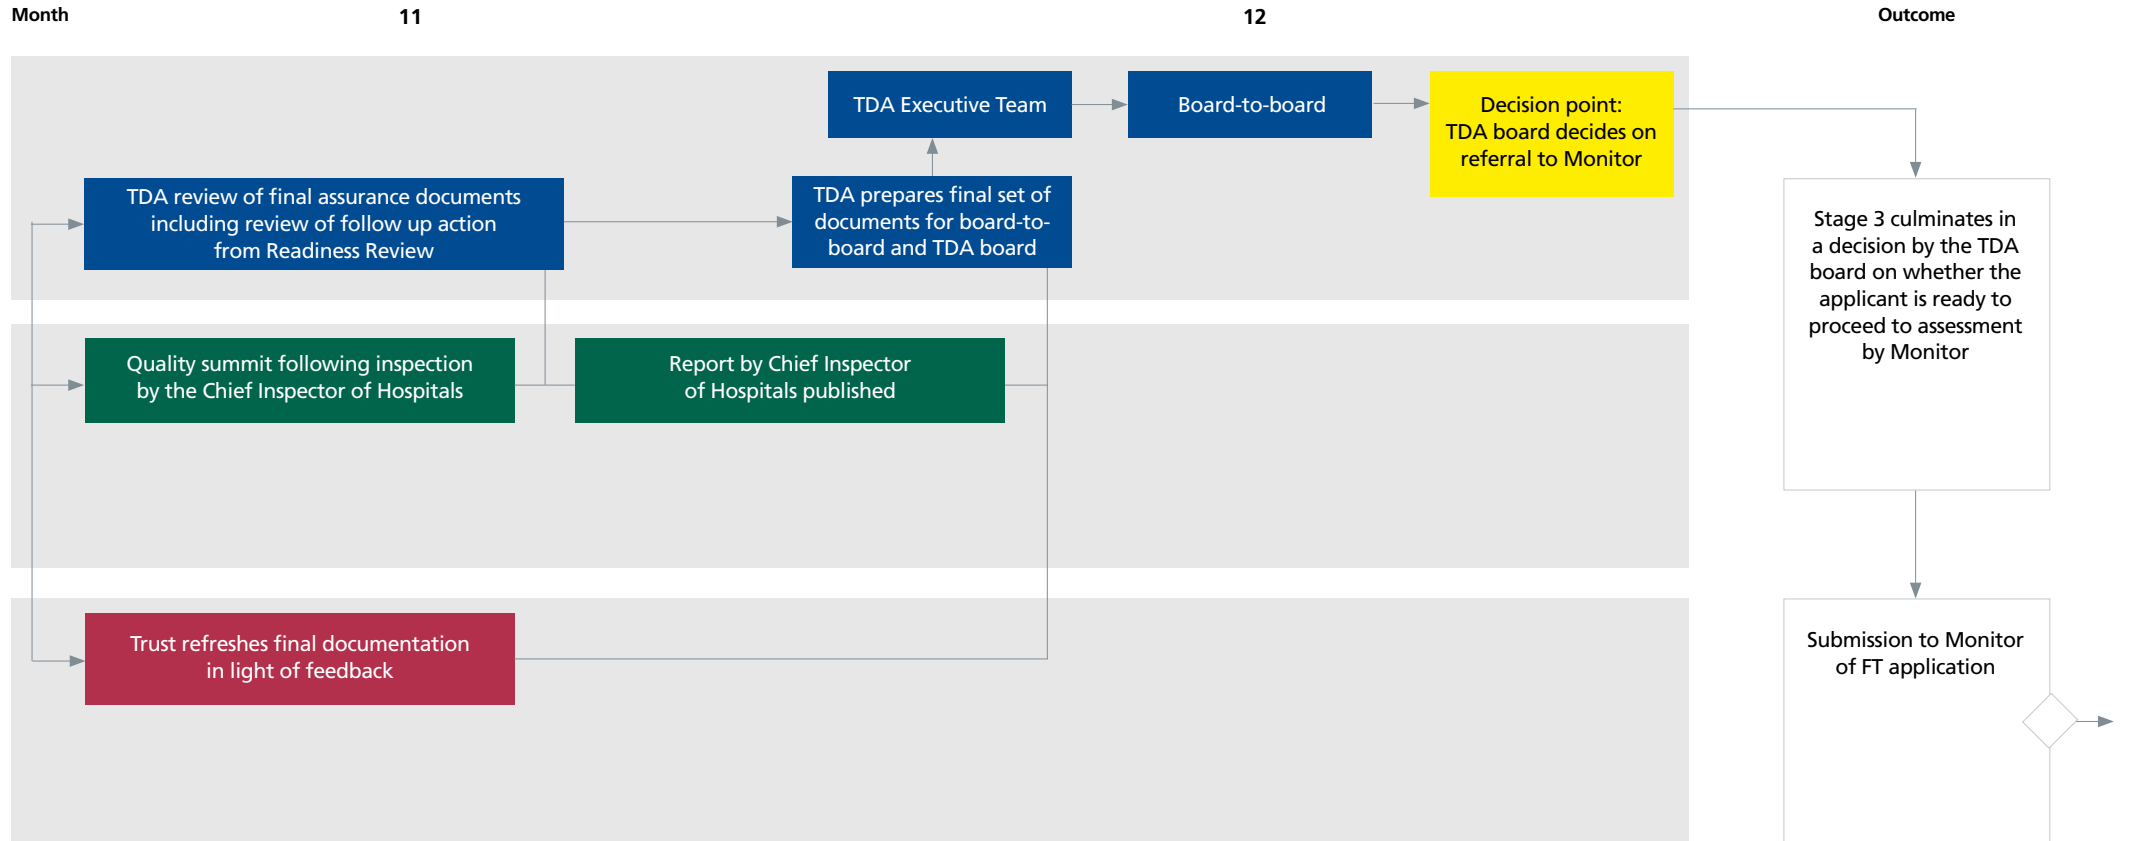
Month

11

12

Outcome

TDA Executive Team

Board-to-board

Decision point: TDA board decides on referral to Monitor

TDA review of final assurance documents including review of follow up action from Readiness Review

TDA prepares final set of documents for board-to-board and TDA board

Stage 3 culminates in a decision by the TDA board on whether the applicant is ready to proceed to assessment by Monitor

Quality summit following inspection by the Chief Inspector of Hospitals

Report by Chief Inspector of Hospitals published

Trust refreshes final documentation in light of feedback

Submission to Monitor of FT application